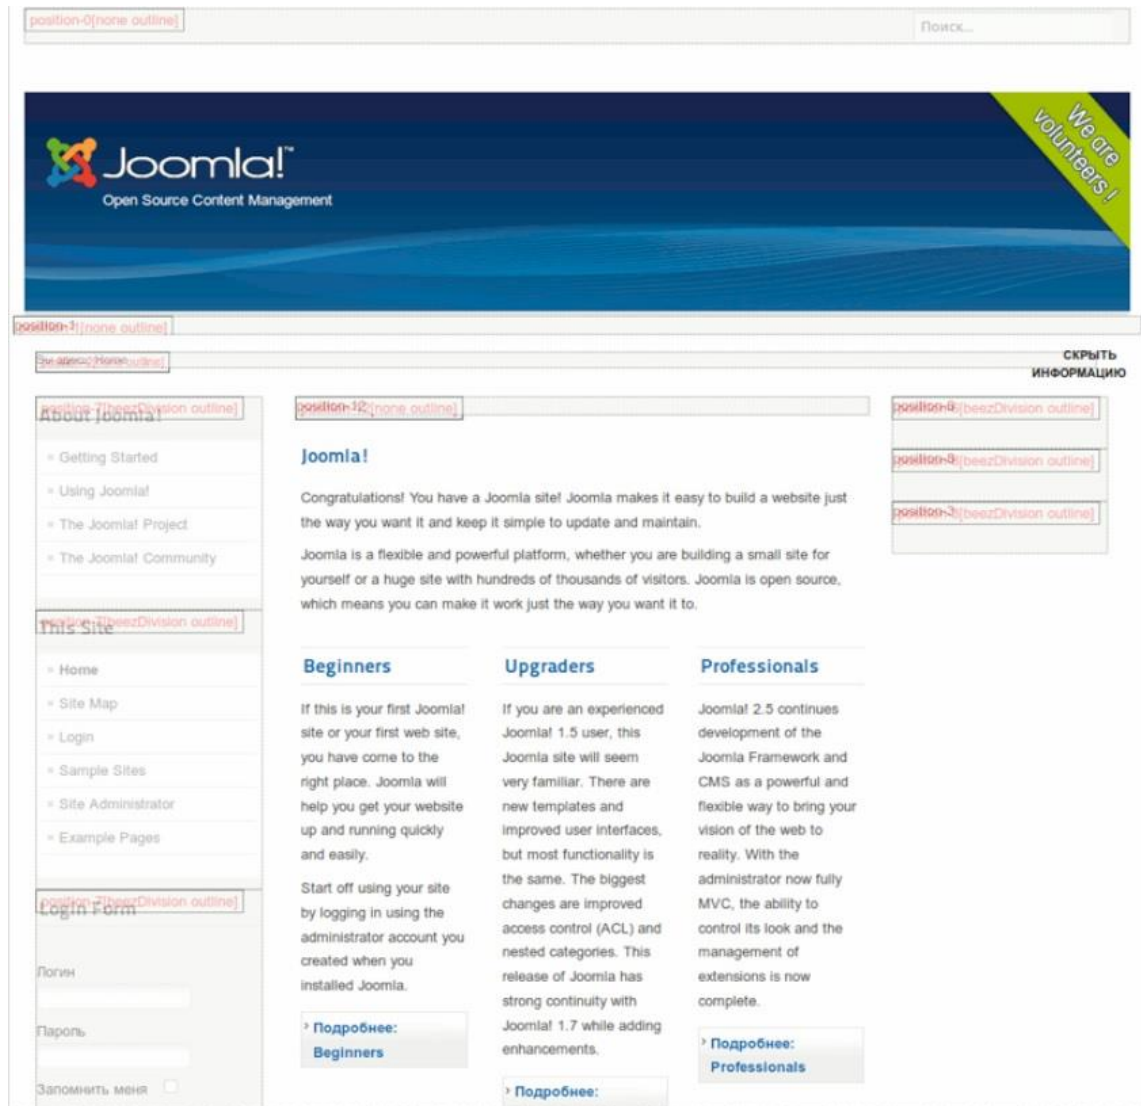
position-0[none outline]

Поиск...

Joomla!™
Open Source Content Management

We are volunteers!

position-1[none outline]

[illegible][none outline]

СКРЫТЬ ИНФОРМАЦИЮ

position-7[beezDivision outline]
About Joomla!

- Getting Started
- Using Joomla!
- The Joomla! Project
- The Joomla! Community

position-7[beezDivision outline]
This Site

- Home
- Site Map
- Login
- Sample Sites
- Site Administrator
- Example Pages

position-7[beezDivision outline]
Login Form

Логин

Пароль

Запомнить меня

position-12[none outline]

Joomla!

Congratulations! You have a Joomla site! Joomla makes it easy to build a website just the way you want it and keep it simple to update and maintain.

Joomla is a flexible and powerful platform, whether you are building a small site for yourself or a huge site with hundreds of thousands of visitors. Joomla is open source, which means you can make it work just the way you want it to.

Beginners

If this is your first Joomla! site or your first web site, you have come to the right place. Joomla will help you get your website up and running quickly and easily.

Start off using your site by logging in using the administrator account you created when you installed Joomla.

› Подробнее: Beginners

Upgraders

If you are an experienced Joomla! 1.5 user, this Joomla site will seem very familiar. There are new templates and improved user interfaces, but most functionality is the same. The biggest changes are improved access control (ACL) and nested categories. This release of Joomla has strong continuity with Joomla! 1.7 while adding enhancements.

› Подробнее:

Professionals

Joomla! 2.5 continues development of the Joomla Framework and CMS as a powerful and flexible way to bring your vision of the web to reality. With the administrator now fully MVC, the ability to control its look and the management of extensions is now complete.

› Подробнее: Professionals

position-6[beezDivision outline]

position-8[beezDivision outline]

position-3[beezDivision outline]